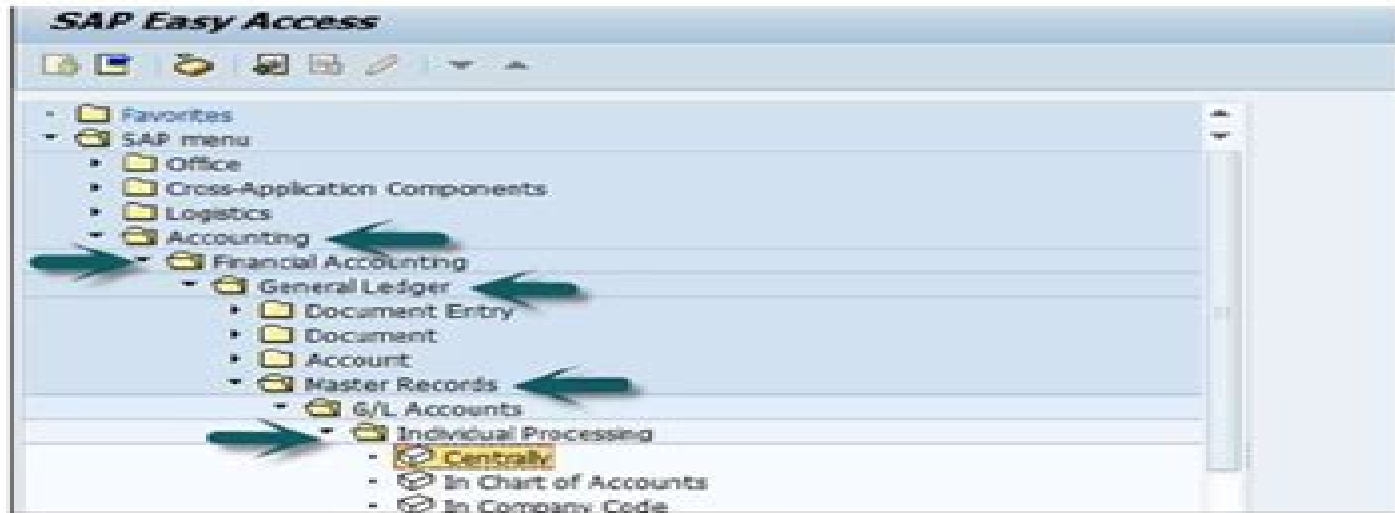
SAP Easy Access

Favorites
SAP menu
Office
Cross-Application Components
Logistics
Accounting
Financial Accounting
General Ledger
Document Entry
Document
Account
Master Records
G/L Accounts
Individual Processing
Centrally
In Chart of Accounts
In Company Code